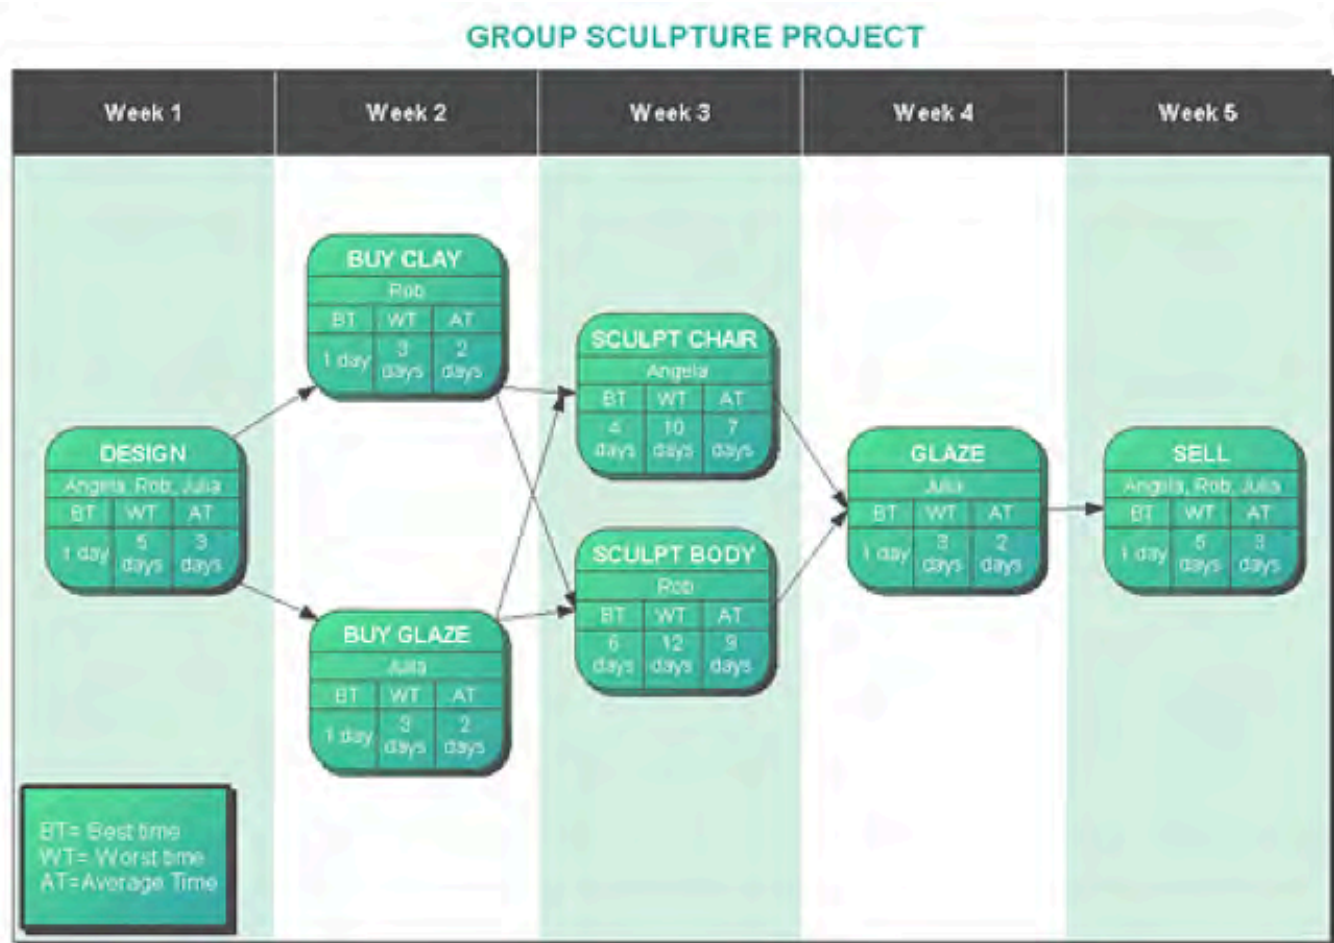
GROUP SCULPTURE PROJECT

Week 1

Week 2

Week 3

Week 4

Week 5

BUY CLAY
Rob

| BT | WT | AT |
|---|---|---|
| 1 day | 3 days | 2 days |

SCULPT CHAIR
Angela

| BT | WT | AT |
|---|---|---|
| 4 days | 10 days | 7 days |

DESIGN
Angela, Rob, Julia

| BT | WT | AT |
|---|---|---|
| 1 day | 5 days | 3 days |

GLAZE
Julia

| BT | WT | AT |
|---|---|---|
| 1 day | 3 days | 2 days |

SELL
Angela, Rob, Julia

| BT | WT | AT |
|---|---|---|
| 1 day | 5 days | 3 days |

SCULPT BODY
Rob

| BT | WT | AT |
|---|---|---|
| 6 days | 12 days | 9 days |

BUY GLAZE
Julia

| BT | WT | AT |
|---|---|---|
| 1 day | 3 days | 2 days |

BT= Best time
WT= Worst time
AT=Average Time